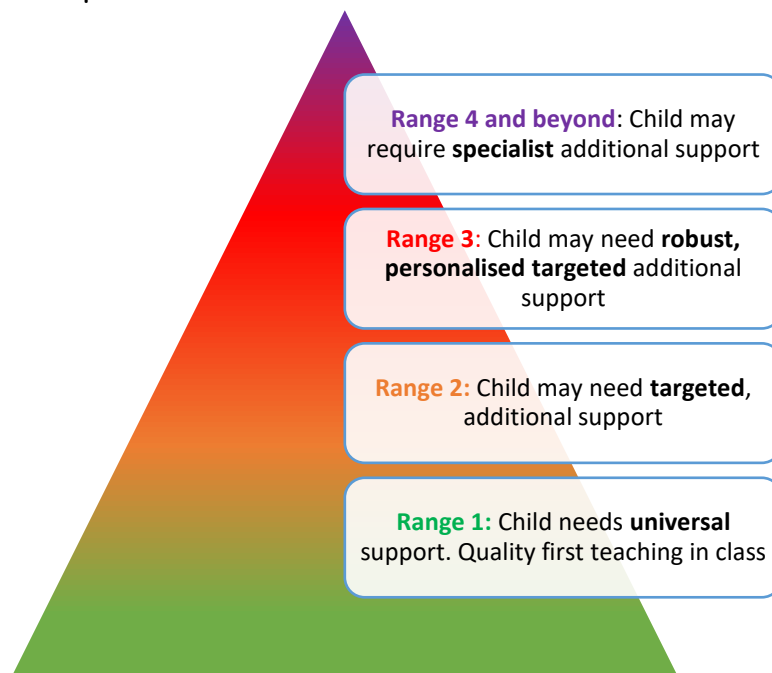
Range 4 and beyond: Child may require specialist additional support

Range 3: Child may need robust, personalised targeted additional support

Range 2: Child may need targeted, additional support

Range 1: Child needs universal support. Quality first teaching in class